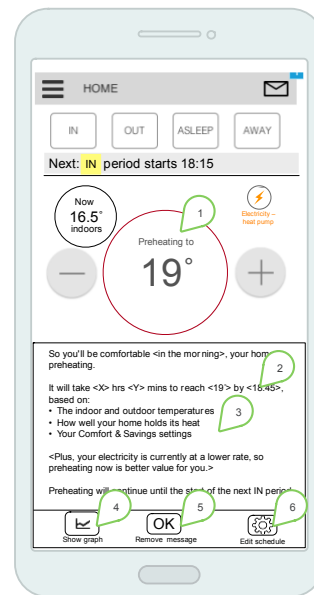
HOME

IN
OUT
ASLEEP
AWAY

Next: IN period starts 18:15

Now
16.5°
indoors

1

Electricity – heat pump

Preheating to
19°

So you'll be comfortable <in the morning>, your home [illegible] preheating.

2

It will take <X> hrs <Y> mins to reach <19> by <18:45>, based on:
• The indoor and outdoor temperatures
• How well your home holds its heat
• Your Comfort & Savings settings

3

<Plus, your electricity is currently at a lower rate, so preheating now is better value for you.>

Preheating will continue until the start of the next IN period.

4
Show graph
5
OK
Remove message
6
Edit schedule